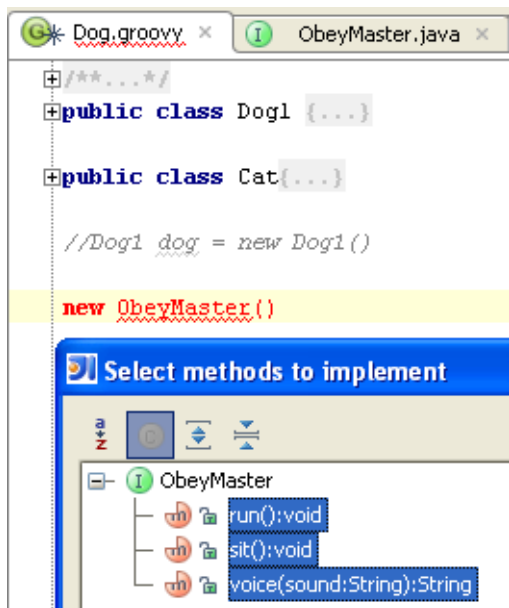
Dog.groovy ×
I ObeyMaster.java ×

/**...*/
public class Dog1 {...}

public class Cat{...}

//Dog1 dog = new Dog1()

new ObeyMaster()

Select methods to implement

ObeyMaster
run():void
sit():void
voice(sound:String):String